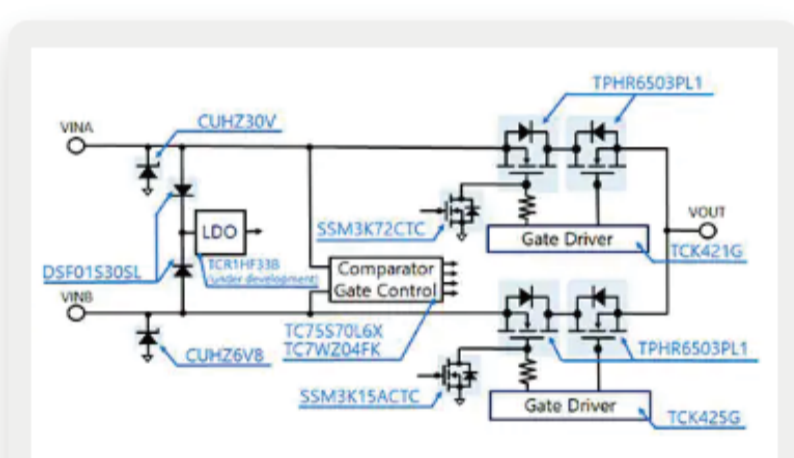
TPHR6503PL1

VINA

CUHZ30V

LDO

TCR1HF33B
(under development)

DSF01S30SL

SSM3K72CTC

Comparator
Gate Control

VOUT

Gate Driver

TCK421G

VINB

CUHZ6V8

TC75S70L6X
TC7WZ04FK

TPHR6503PL1

SSM3K15ACTC

Gate Driver

TCK425G